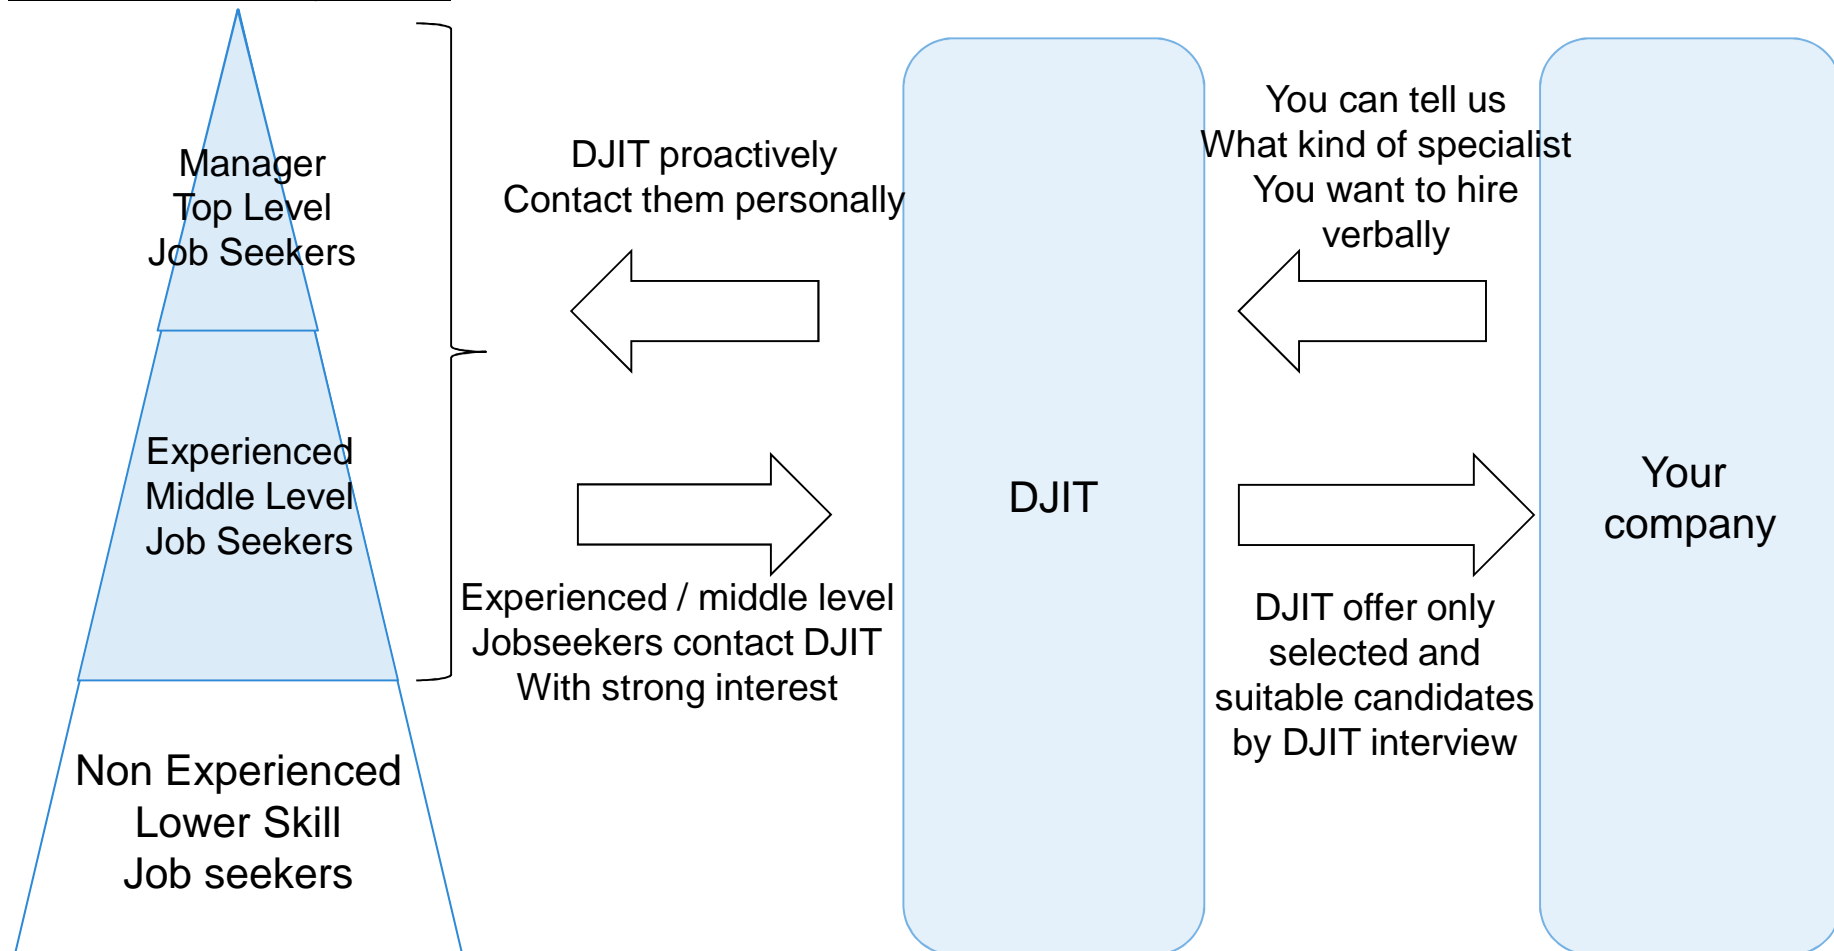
Manager
Top Level
Job Seekers

Experienced
Middle Level
Job Seekers

Non Experienced
Lower Skill
Job seekers

DJIT proactively
Contact them personally

Experienced / middle level
Jobseekers contact DJIT
With strong interest

DJIT

You can tell us
What kind of specialist
You want to hire
verbally

DJIT offer only
selected and
suitable candidates
by DJIT interview

Your
company